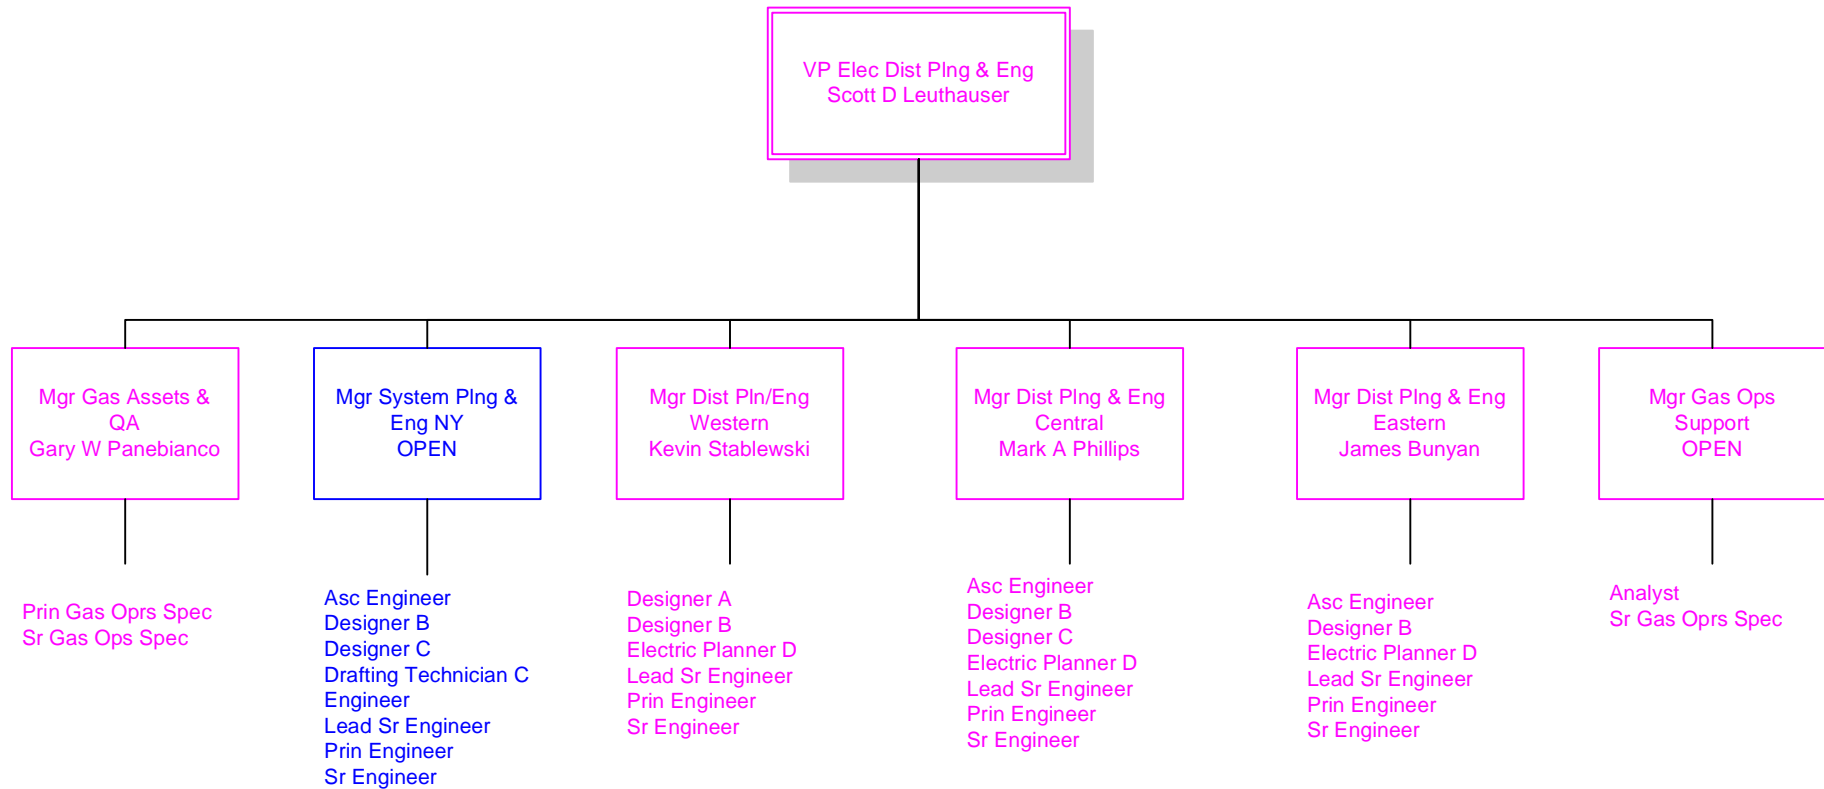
VP Elec Dist Plng & Eng
Scott D Leuthauser

Mgr Gas Assets & QA
Gary W Panebianco

Prin Gas Oprs Spec
Sr Gas Ops Spec

Mgr System Plng & Eng NY
OPEN

Asc Engineer
Designer B
Designer C
Drafting Technician C
Engineer
Lead Sr Engineer
Prin Engineer
Sr Engineer

Mgr Dist Pln/Eng Western
Kevin Stablewski

Designer A
Designer B
Electric Planner D
Lead Sr Engineer
Prin Engineer
Sr Engineer

Mgr Dist Plng & Eng Central
Mark A Phillips

Asc Engineer
Designer B
Designer C
Electric Planner D
Lead Sr Engineer
Prin Engineer
Sr Engineer

Mgr Dist Plng & Eng Eastern
James Bunyan

Asc Engineer
Designer B
Electric Planner D
Lead Sr Engineer
Prin Engineer
Sr Engineer

Mgr Gas Ops Support
OPEN

Analyst
Sr Gas Oprs Spec